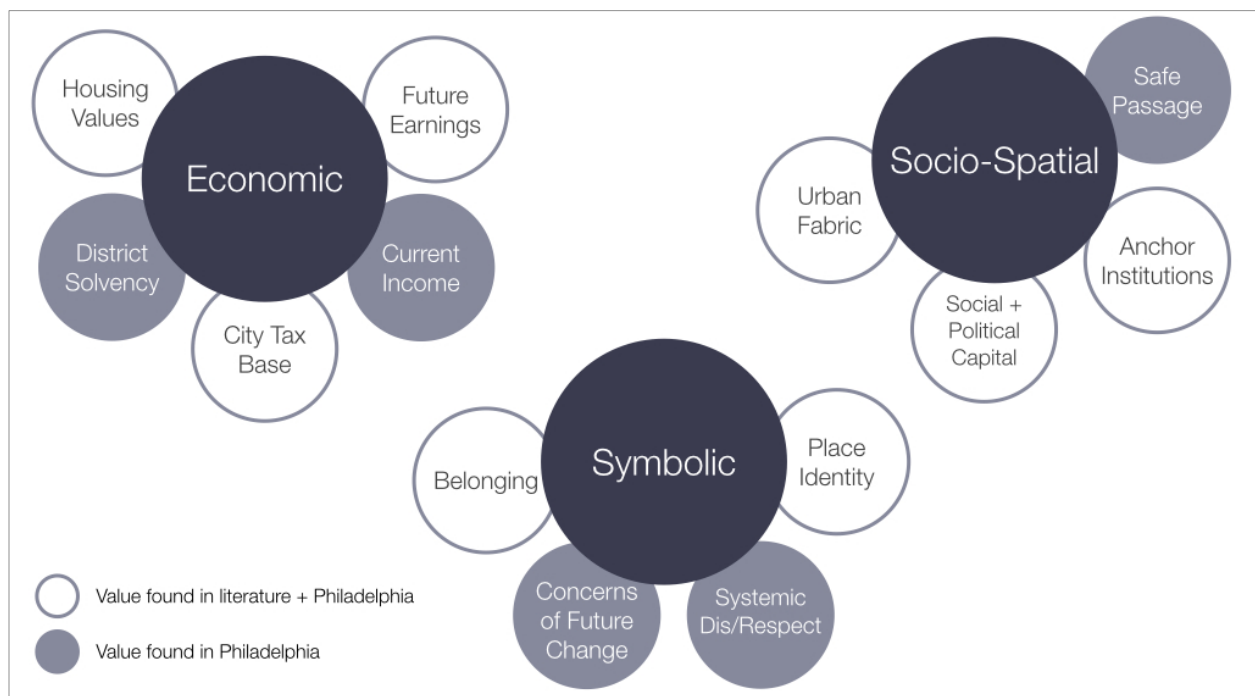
Housing Values

Economic

Future Earnings

District Solvency

Current Income

City Tax Base

Urban Fabric

Socio-Spatial

Safe Passage

Anchor Institutions

Social + Political Capital

Belonging

Symbolic

Place Identity

Concerns of Future Change

Systemic Dis/Respect

Value found in literature + Philadelphia

Value found in Philadelphia